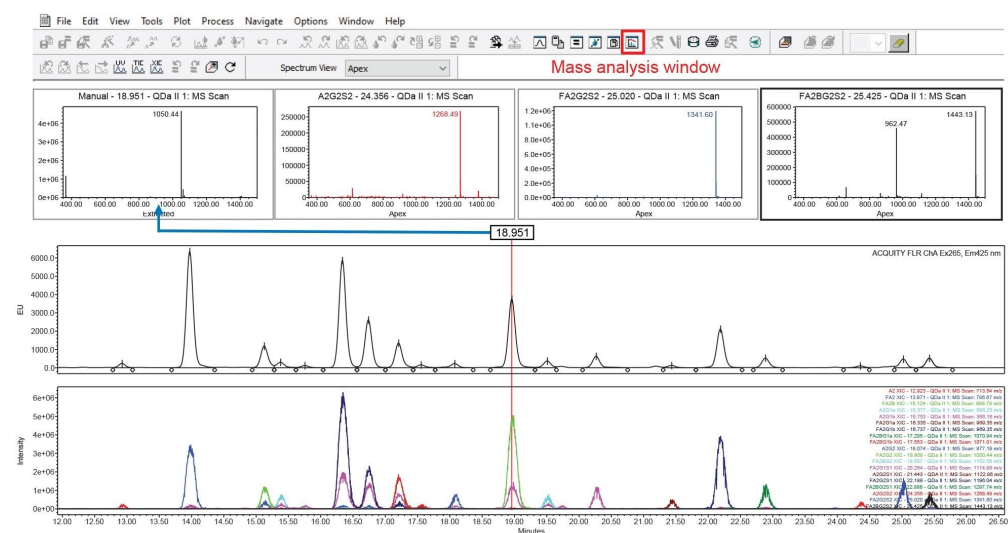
File Edit View Tools Plot Process Navigate Options Window Help

Spectrum View Apex

Mass analysis window

Manual - 18.951 - QDa II 1: MS Scan

1050.44

4e+06
3e+06
2e+06
1e+06
0e+00

400.00 600.00 800.00 1000.00 1200.00 1400.00
Extracted

A2G2S2 - 24.356 - QDa II 1: MS Scan

1268.49

250000
200000
150000
100000
50000
0

400.00 600.00 800.00 1000.00 1200.00 1400.00
Apex

FA2G2S2 - 25.020 - QDa II 1: MS Scan

1341.60

1.2e+06
1.1e+06
8.0e+05
6.0e+05
4.0e+05
2.0e+05
0.0e+00

400.00 600.00 800.00 1000.00 1200.00 1400.00
Apex

FA2BG2S2 - 25.425 - QDa II 1: MS Scan

962.47
1443.13

600000
500000
400000
300000
200000
100000
0

400.00 600.00 800.00 1000.00 1200.00 1400.00
Apex

18.951

ACQUITY FLR ChA Ex265, Em425 nm

6000.0
5000.0
4000.0
3000.0
2000.0
1000.0
0.0

EU

6e+06
5e+06
4e+06
3e+06
2e+06
1e+06
0e+00

Intensity

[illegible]

12.00 12.50 13.00 13.50 14.00 14.50 15.00 15.50 16.00 16.50 17.00 17.50 18.00 18.50 19.00 19.50 20.00 20.50 21.00 21.50 22.00 22.50 23.00 23.50 24.00 24.50 25.00 25.50 26.00 26.50
Minutes